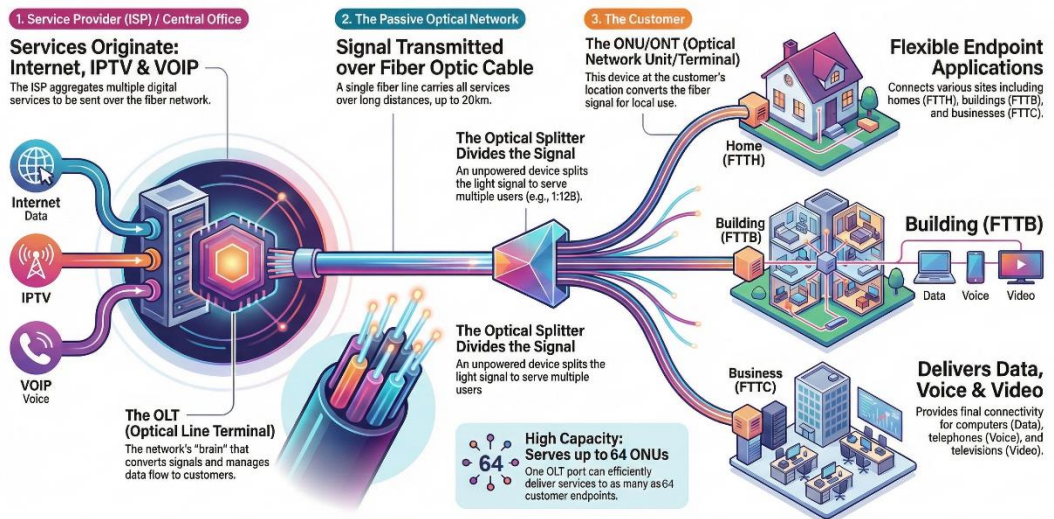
1. Service Provider (ISP) / Central Office

Services Originate: Internet, IPTV & VOIP

The ISP aggregates multiple digital services to be sent over the fiber network.

Internet
Data

IPTV

VOIP
Voice

The OLT (Optical Line Terminal)

The network's "brain" that converts signals and manages data flow to customers.

2. The Passive Optical Network

Signal Transmitted over Fiber Optic Cable

A single fiber line carries all services over long distances, up to 20km.

The Optical Splitter Divides the Signal

An unpowered device splits the light signal to serve multiple users (e.g., 1:128).

The Optical Splitter Divides the Signal

An unpowered device splits the light signal to serve multiple users

64

High Capacity: Serves up to 64 ONUs

One OLT port can efficiently deliver services to as many as 64 customer endpoints.

3. The Customer

The ONU/ONT (Optical Network Unit/Terminal)

This device at the customer's location converts the fiber signal for local use.

Home (FTTH)

Building (FTTB)

Business (FTTC)

Flexible Endpoint Applications

Connects various sites including homes (FTTH), buildings (FTTB), and businesses (FTTC).

Building (FTTB)

Data Voice Video

Delivers Data, Voice & Video

Provides final connectivity for computers (Data), telephones (Voice), and televisions (Video).